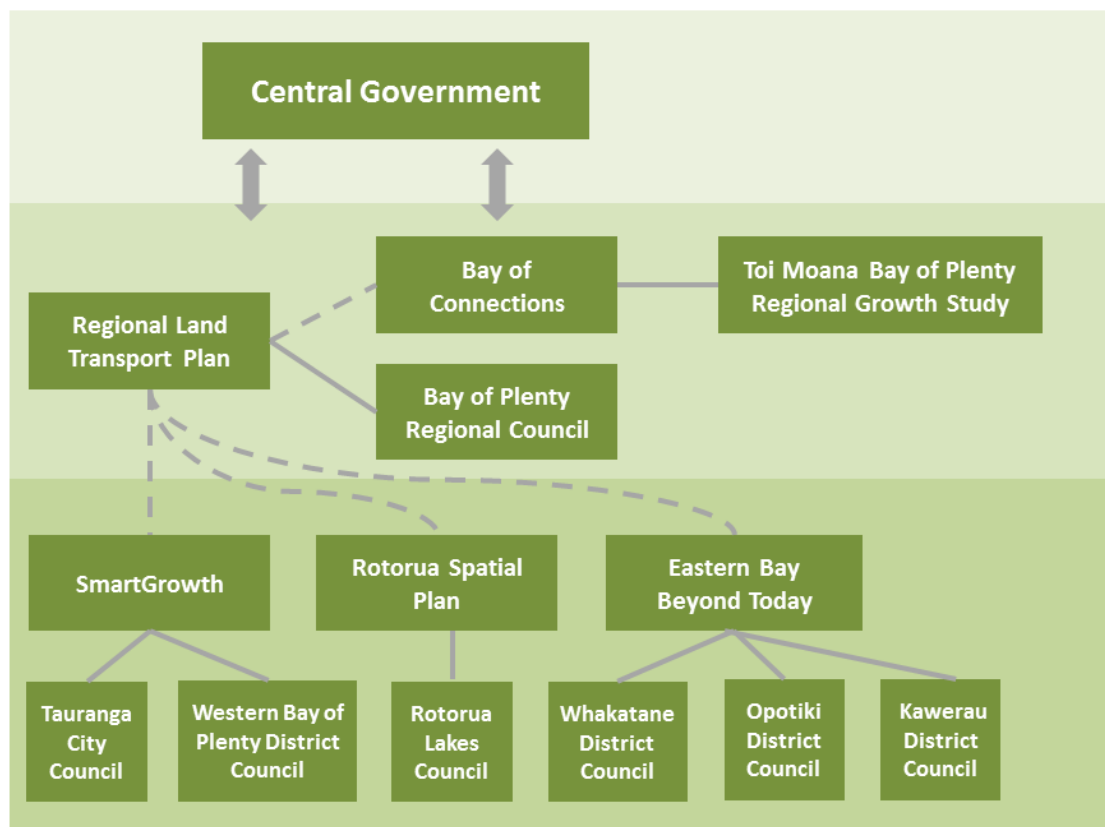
Central Government

Bay of Connections

Toi Moana Bay of Plenty Regional Growth Study

Regional Land Transport Plan

Bay of Plenty Regional Council

SmartGrowth

Rotorua Spatial Plan

Eastern Bay Beyond Today

Tauranga City Council

Western Bay of Plenty District Council

Rotorua Lakes Council

Whakatane District Council

Opotiki District Council

Kawerau District Council